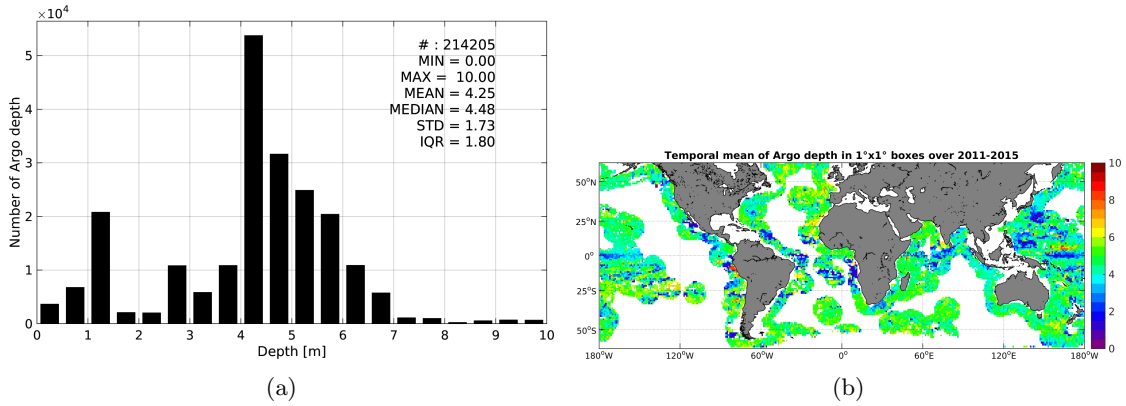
$\times10^4$

# : 214205
MIN = 0.00
MAX = 10.00
MEAN = 4.25
MEDIAN = 4.48
STD = 1.73
IQR = 1.80

Number of Argo depth

5
4
3
2
1
0

0 1 2 3 4 5 6 7 8 9 10

Depth [m]

(a)

Temporal mean of Argo depth in 1°x1° boxes over 2011-2015

50°N
25°N
0°
25°S
50°S

180°W 120°W 60°W 0° 60°E 120°E 180°W

10
8
6
4
2
0

(b)